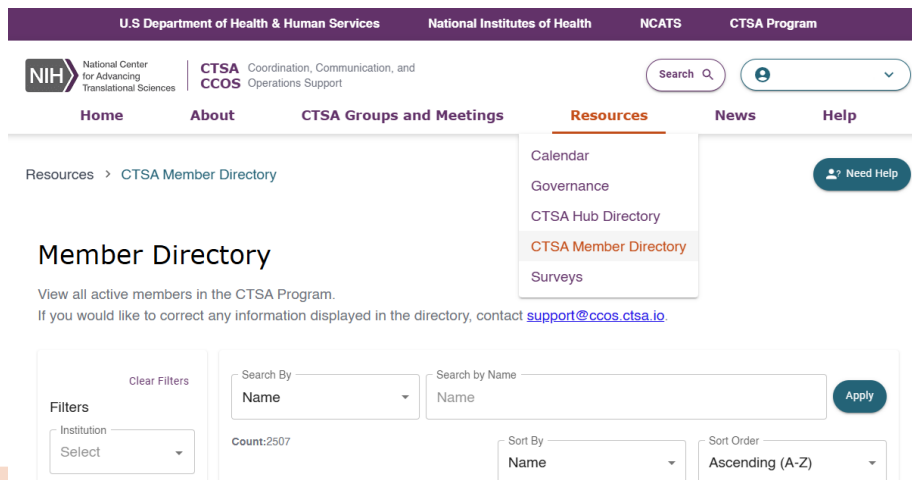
U.S Department of Health & Human Services National Institutes of Health NCATS CTSA Program

NIH National Center for Advancing Translational Sciences

CTSA CCOS Coordination, Communication, and Operations Support

Search

Home About CTSA Groups and Meetings Resources News Help

Calendar
Governance
CTSA Hub Directory
CTSA Member Directory
Surveys

Resources > CTSA Member Directory

Need Help

Member Directory

View all active members in the CTSA Program.
If you would like to correct any information displayed in the directory, contact support@ccos.ctsa.io.

Clear Filters

Filters

Institution
Select

Search By
Name

Search by Name
Name

Apply

Count:2507

Sort By
Name

Sort Order
Ascending (A-Z)